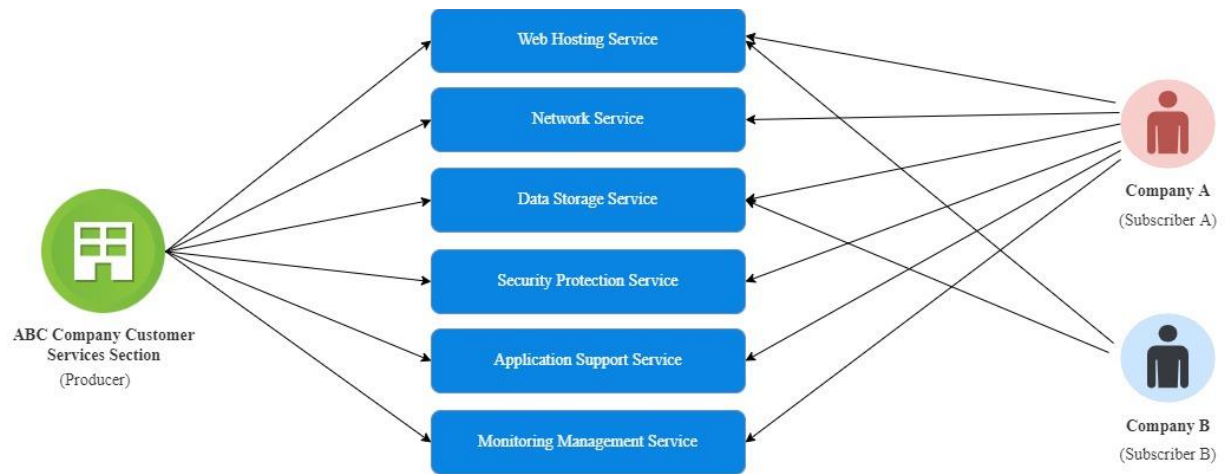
ABC Company Customer Services Section
(Producer)

Web Hosting Service

Network Service

Data Storage Service

Security Protection Service

Application Support Service

Monitoring Management Service

Company A
(Subscriber A)

Company B
(Subscriber B)